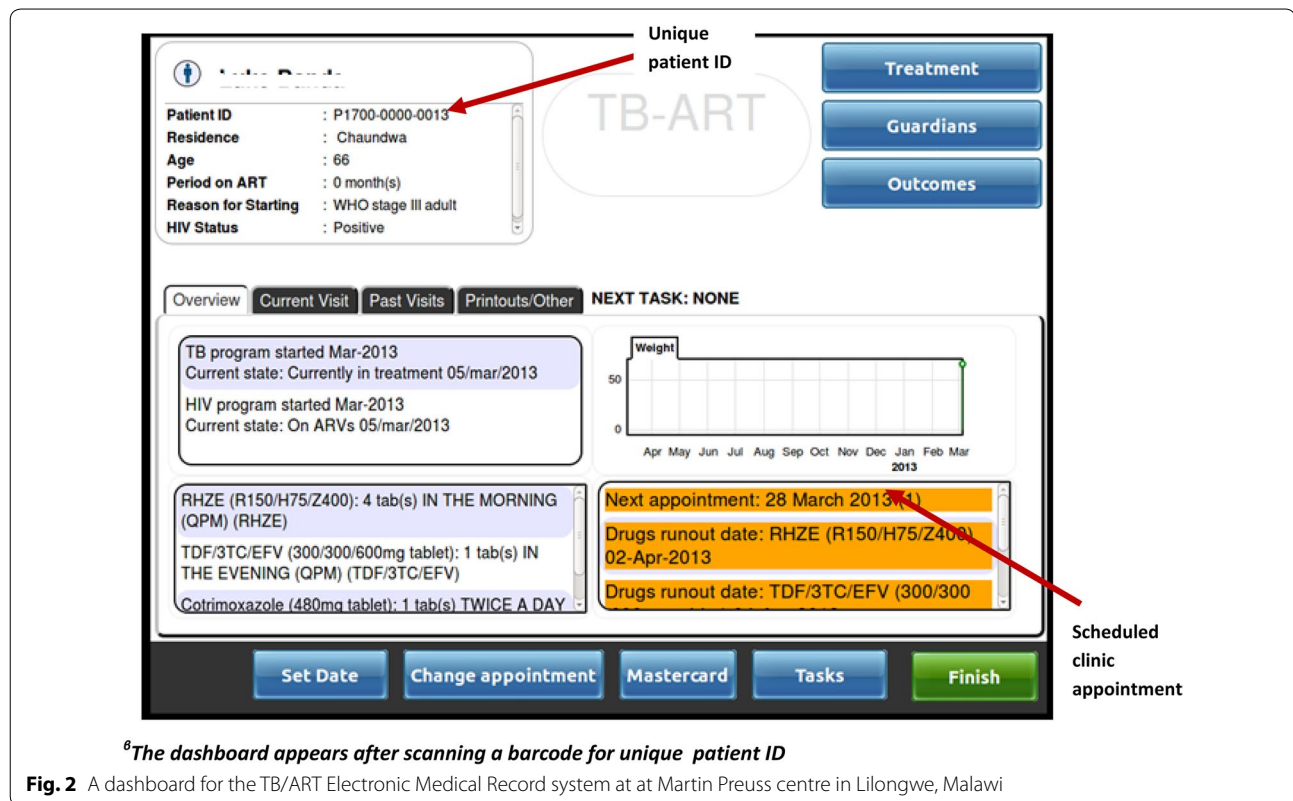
Unique patient ID

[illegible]

| Patient ID | : P1700-0000-0013 |
|---|---|
| Residence | : Chaundwa |
| Age | : 66 |
| Period on ART | : 0 month(s) |
| Reason for Starting | : WHO stage III adult |
| HIV Status | : Positive |

TB-ART

Treatment

Guardians

Outcomes

Overview | Current Visit | Past Visits | Printouts/Other | NEXT TASK: NONE

TB program started Mar-2013
Current state: Currently in treatment 05/mar/2013

HIV program started Mar-2013
Current state: On ARVs 05/mar/2013

Weight

50

0

Apr May Jun Jul Aug Sep Oct Nov Dec Jan Feb Mar
2013

RHZE (R150/H75/Z400): 4 tab(s) IN THE MORNING (QPM) (RHZE)

TDF/3TC/EFV (300/300/600mg tablet): 1 tab(s) IN THE EVENING (QPM) (TDF/3TC/EFV)

Cotrimoxazole (480mg tablet): 1 tab(s) TWICE A DAY

Next appointment: 28 March 2013 (1)

Drugs runout date: RHZE (R150/H75/Z400) 02-Apr-2013

Drugs runout date: TDF/3TC/EFV (300/300 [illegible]

Scheduled clinic appointment

Set Date | Change appointment | Mastercard | Tasks | Finish

$^{8}$The dashboard appears after scanning a barcode for unique patient ID

Fig. 2 A dashboard for the TB/ART Electronic Medical Record system at at Martin Preuss centre in Lilongwe, Malawi